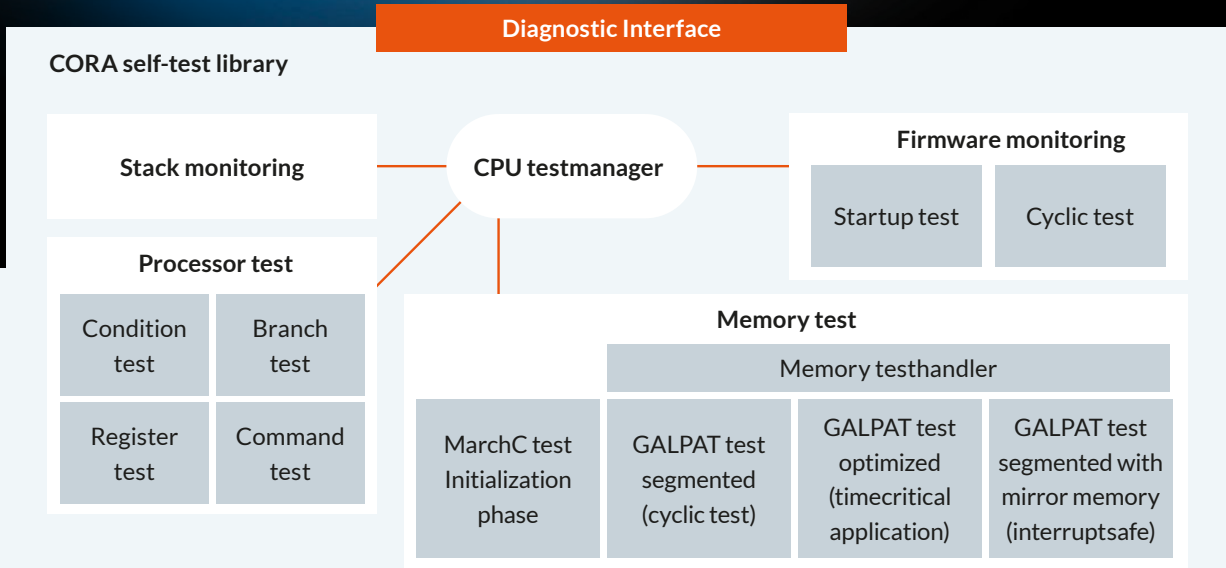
Diagnostic Interface

CORA self-test library

Stack monitoring

CPU testmanager

Firmware monitoring

Startup test

Cyclic test

Processor test

Condition test

Branch test

Register test

Command test

Memory test

Memory testhandler

MarchC test Initialization phase

GALPAT test segmented (cyclic test)

GALPAT test optimized (timecritical application)

GALPAT test segmented with mirror memory (interruptsafe)